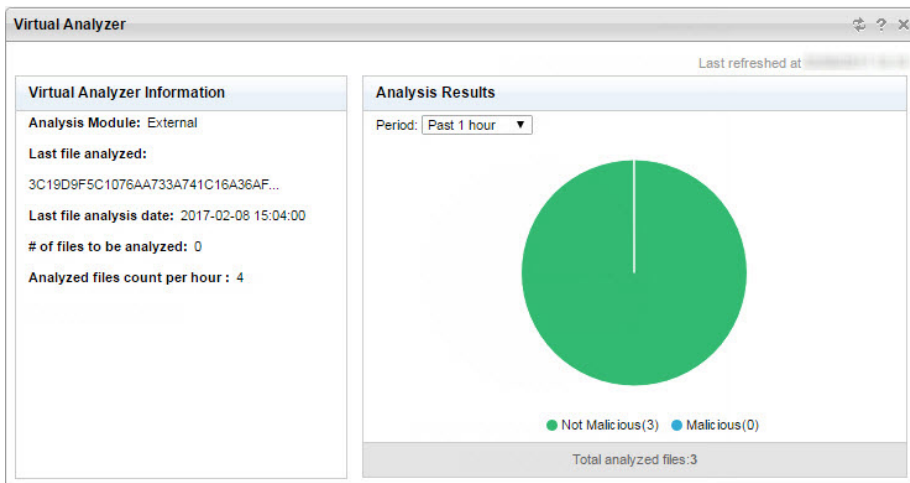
Virtual Analyzer

? ×

Last refreshed at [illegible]

Virtual Analyzer Information

Analysis Module: External

Last file analyzed:

3C19D9F5C1076AA733A741C16A36AF...

Last file analysis date: 2017-02-08 15:04:00

# of files to be analyzed: 0

Analyzed files count per hour : 4

Analysis Results

Period: Past 1 hour ▼

Not Malicious(3) Malicious(0)

Total analyzed files:3